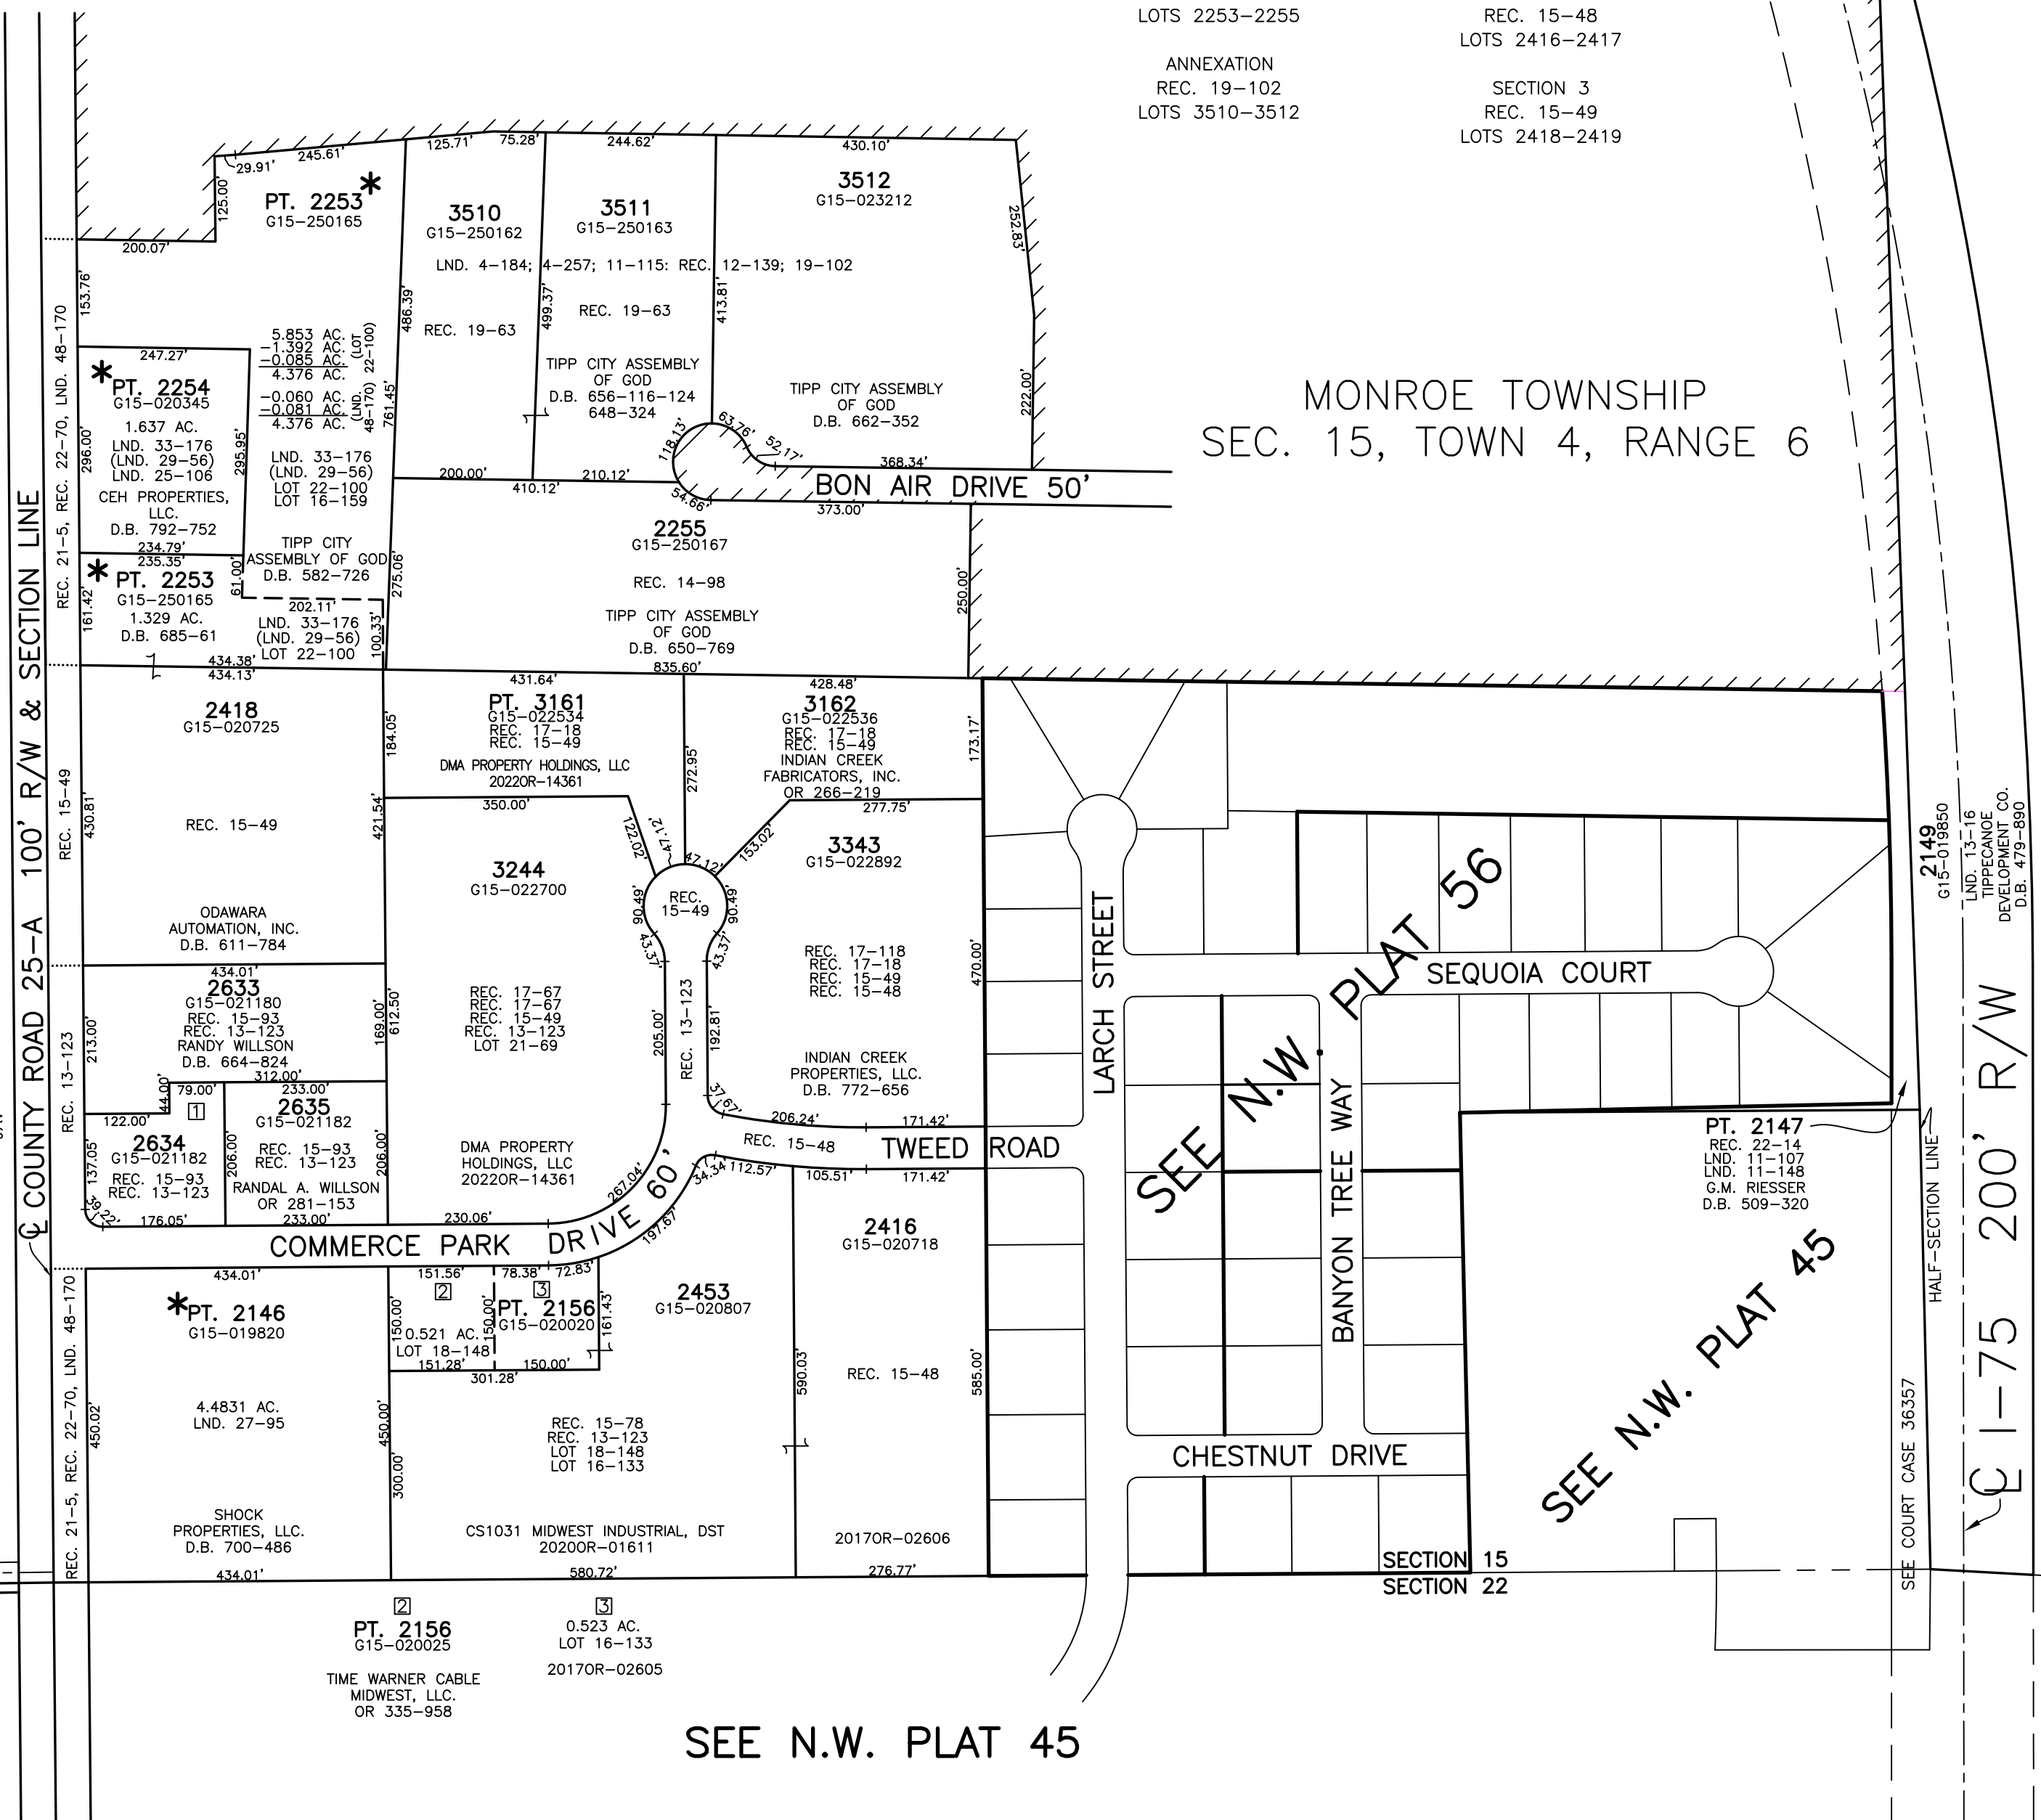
LOTS 2253–2255

ANNEXATION
REC. 19–102
LOTS 3510–3512

REC. 15–48
LOTS 2416–2417

SECTION 3
REC. 15–49
LOTS 2418–2419

MONROE TOWNSHIP
SEC. 15, TOWN 4, RANGE 6

29.91' 245.61' 125.71' 75.28' 244.62' 430.10'
125.00' 200.07'

PT. 2253*
G15–250165

3510
G15–250162

3511
G15–250163

3512
G15–023212

252.83'

LND. 4–184; 4–257; 11–115: REC. 12–139; 19–102

REC. 19–63
REC. 19–63

486.39' 499.37' 413.81'

153.76'

5.853 AC.
–1.392 AC.
–0.085 AC.
4.376 AC.
–0.060 AC.
–0.081 AC.
4.376 AC.
(LOT 22–100)
(LND. 48–170)
761.45'

247.27'

*PT. 2254
G15–020345
1.637 AC.
LND. 33–176
(LND. 29–56)
LND. 25–106
CEH PROPERTIES, LLC.
D.B. 792–752

296.00' 295.95'

LND. 33–176
(LND. 29–56)
LOT 22–100
LOT 16–159

TIPP CITY ASSEMBLY OF GOD
D.B. 656–116–124
648–324

TIPP CITY ASSEMBLY OF GOD
D.B. 662–352

222.00'

118.13' 63.76' 52.17' 368.34'
200.00' 410.12' 210.12' 54.66'
BON AIR DRIVE 50'
373.00'

234.79'
235.35'
*PT. 2253
G15–250165
1.329 AC.
D.B. 685–61
161.42'
61.00'

TIPP CITY ASSEMBLY OF GOD
D.B. 582–726
202.11'
LND. 33–176
(LND. 29–56)
LOT 22–100
100.33' 275.06'

2255
G15–250167
REC. 14–98
TIPP CITY ASSEMBLY OF GOD
D.B. 650–769
835.60'
250.00'

REC. 21–5, REC. 22–70, LND. 48–170

434.38'
434.13'
431.64'
428.48'

2418
G15–020725
REC. 15–49
430.81'
REC. 15–49
ODAWARA AUTOMATION, INC.
D.B. 611–784

184.05' 421.54'

PT. 3161
G15–022534
REC. 17–18
REC. 15–49
DMA PROPERTY HOLDINGS, LLC
2022OR–14361
350.00'
272.95'

3162
G15–022536
REC. 17–18
REC. 15–49
INDIAN CREEK FABRICATORS, INC.
OR 266–219
277.75'
173.17'

3244
G15–022700
122.02' 47.12' 47.12' 153.02'
REC. 15–49
90.49' 90.49' 43.37' 43.37'

3343
G15–022892

REC. 17–118
REC. 17–18
REC. 15–49
REC. 15–48
470.00'

REC. 17–67
REC. 17–67
REC. 15–49
REC. 13–123
LOT 21–69

205.00' REC. 13–123 192.81'

INDIAN CREEK PROPERTIES, LLC.
D.B. 772–656

434.01'
2633
G15–021180
REC. 15–93
REC. 13–123
RANDY WILLSON
D.B. 664–824
213.00'
169.00' 612.50'
312.00'
233.00'
79.00'
44.00'
1
122.00'

2635
G15–021182
REC. 15–93
REC. 13–123
RANDAL A. WILLSON
OR 281–153
206.00' 206.00'
233.00'

2634
G15–021182
REC. 15–93
REC. 13–123
137.05'
39.22'
176.05'

DMA PROPERTY HOLDINGS, LLC
2022OR–14361

37.67' 206.24' 171.42'
REC. 15–48
TWEED ROAD
34.34' 112.57' 105.51' 171.42'
267.04'
230.06'
197.67'
COMMERCE PARK DRIVE 60'

LARCH STREET
SEE N.W. PLAT 56
SEQUOIA COURT
BANYON TREE WAY
SEE N.W. PLAT 45
CHESTNUT DRIVE

2149
G15–019850
LND. 13–16
TIPPECANOE DEVELOPMENT CO.
D.B. 479–890

PT. 2147
REC. 22–14
LND. 11–107
LND. 11–148
G.M. RIESSER
D.B. 509–320

HALF–SECTION LINE
SEE COURT CASE 36357
℄ I–75 200' R/W

℄ COUNTY ROAD 25–A 100' R/W & SECTION LINE
REC. 13–123

434.01'
*PT. 2146
G15–019820
4.4831 AC.
LND. 27–95
450.02'
SHOCK PROPERTIES, LLC.
D.B. 700–486
434.01'

151.56' 78.38' 72.83'
2 3
PT. 2156
G15–020020
150.00' 150.00' 161.43'
0.521 AC.
LOT 18–148
151.28' 150.00'
301.28'
450.00' 300.00'

2453
G15–020807
REC. 15–78
REC. 13–123
LOT 18–148
LOT 16–133
CS1031 MIDWEST INDUSTRIAL, DST
2020OR–01611
580.72'

590.03'

2416
G15–020718
REC. 15–48
585.00'
2017OR–02606
276.77'

SECTION 15
SECTION 22

2
PT. 2156
G15–020025
TIME WARNER CABLE MIDWEST, LLC.
OR 335–958

3
0.523 AC.
LOT 16–133
2017OR–02605

SEE N.W. PLAT 45